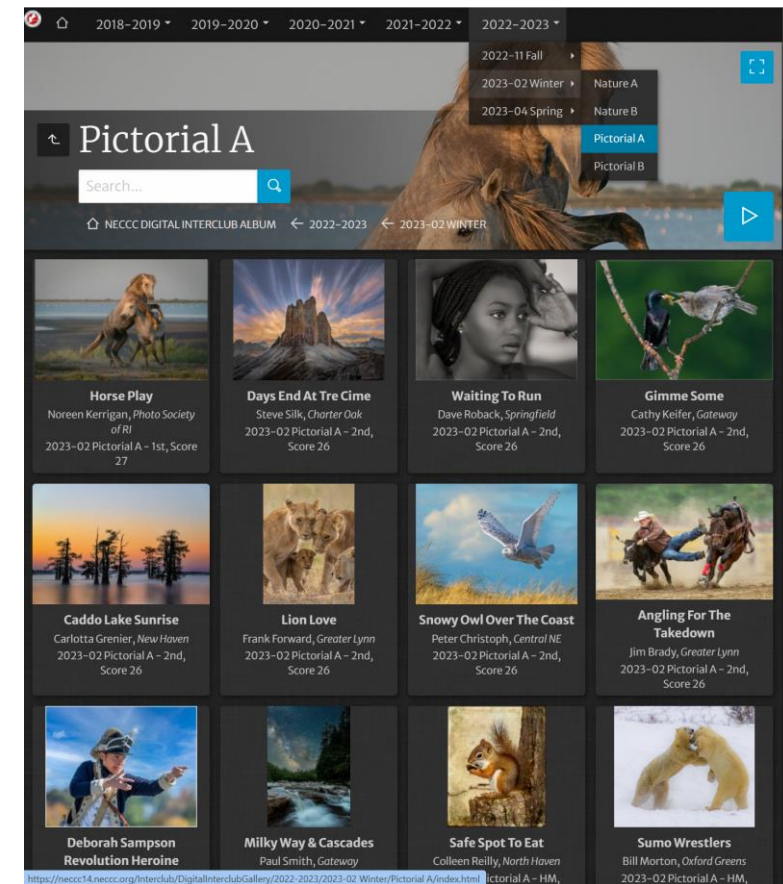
2018-2019 2019-2020 2020-2021 2021-2022 2022-2023

2022-11 Fall
2023-02 Winter
2023-04 Spring

Nature A
Nature B
Pictorial A
Pictorial B

Pictorial A

Search...

NECCC DIGITAL INTERCLUB ALBUM ← 2022-2023 ← 2023-02 WINTER

Horse Play
Noreen Kerrigan, Photo Society of RI
2023-02 Pictorial A - 1st, Score 27

Days End At Tre Cime
Steve Silk, Charter Oak
2023-02 Pictorial A - 2nd, Score 26

Waiting To Run
Dave Roback, Springfield
2023-02 Pictorial A - 2nd, Score 26

Gimme Some
Cathy Keifer, Gateway
2023-02 Pictorial A - 2nd, Score 26

Caddo Lake Sunrise
Carlotta Grenier, New Haven
2023-02 Pictorial A - 2nd, Score 26

Lion Love
Frank Forward, Greater Lynn
2023-02 Pictorial A - 2nd, Score 26

Snowy Owl Over The Coast
Peter Christoph, Central NE
2023-02 Pictorial A - 2nd, Score 26

Angling For The Takedown
Jim Brady, Greater Lynn
2023-02 Pictorial A - 2nd, Score 26

Deborah Sampson Revolution Heroine

Milky Way & Cascades
Paul Smith, Gateway

Safe Spot To Eat
Colleen Reilly, North Haven
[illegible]ictorial A - HM,

Sumo Wrestlers
Bill Morton, Oxford Greens
2023-02 Pictorial A - HM,

https://neccc14.neccc.org/Interclub/DigitalInterclubGallery/2022-2023/2023-02 Winter/Pictorial A/index.html